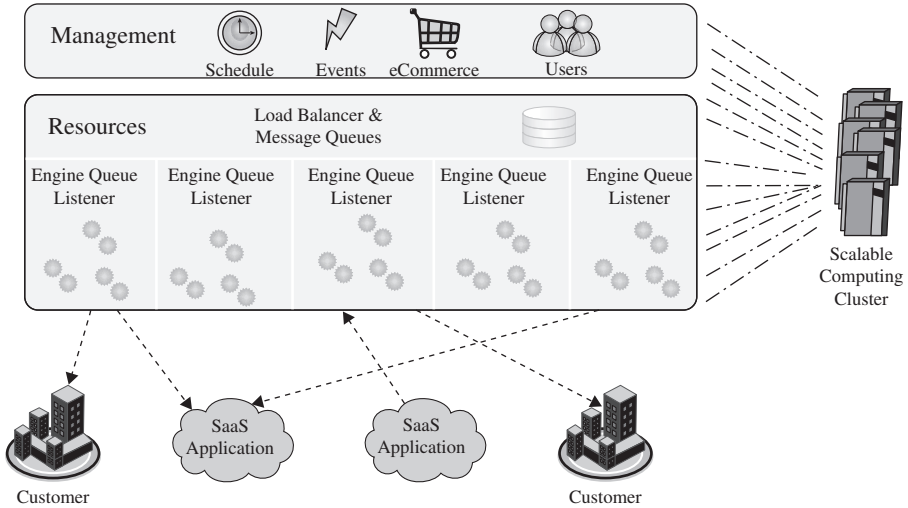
Management

Schedule

Events

eCommerce

Users

Resources

Load Balancer & Message Queues

Engine Queue Listener

Engine Queue Listener

Engine Queue Listener

Engine Queue Listener

Engine Queue Listener

Scalable Computing Cluster

SaaS Application

SaaS Application

Customer

Customer